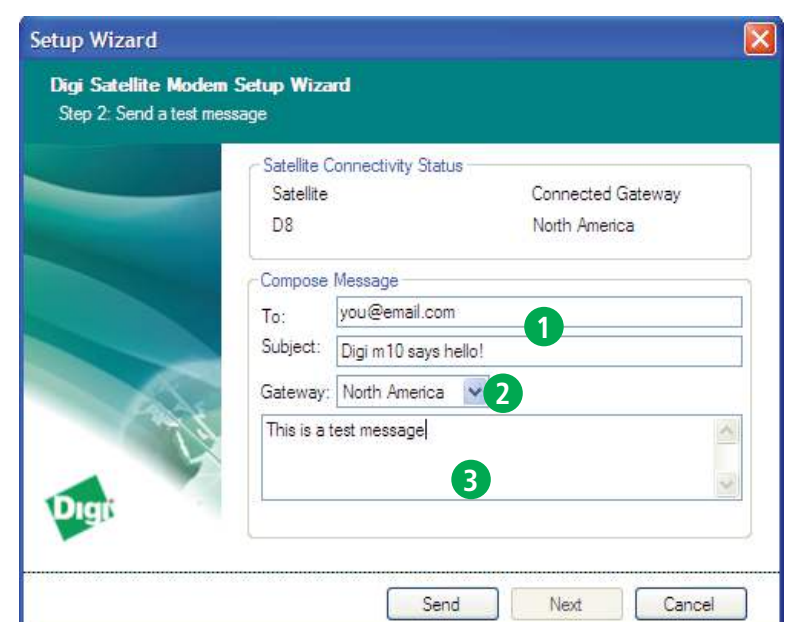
Setup Wizard

Digi Satellite Modem Setup Wizard
Step 2: Send a test message

Satellite Connectivity Status

Satellite
D8

Connected Gateway
North America

Compose Message

To: you@email.com

1

Subject: Digi m10 says hello!

Gateway: North America

2

This is a test message

3

Digi

Send Next Cancel